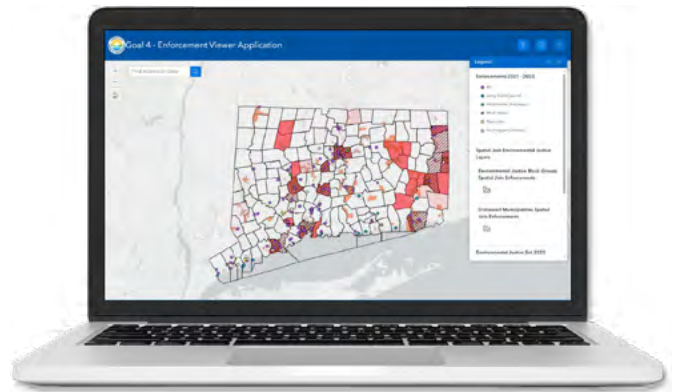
Goal 4 - Enforcement Viewer Application

Find address or place

Legend

Enforcements (2021 - 2023)

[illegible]
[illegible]
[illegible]
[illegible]
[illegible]
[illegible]

Spatial Join Environmental Justice Layers

Environmental Justice Block Groups Spatial Join Enforcements

Distressed Municipalities Spatial Join Enforcements

Environmental Justice Ext 2023